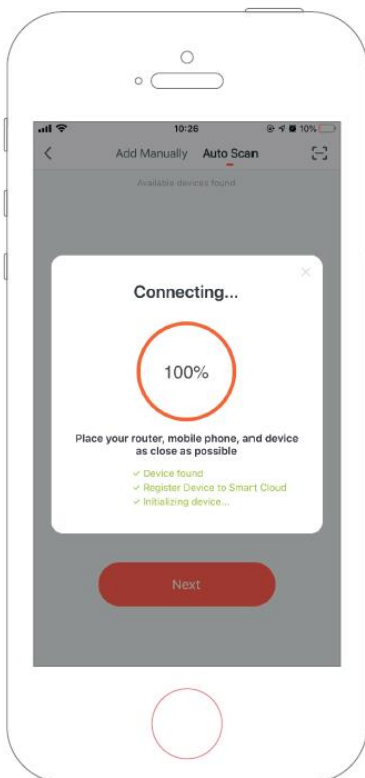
10:26
10%
<
Add Manually Auto Scan
Available devices found
×
Connecting...
100%
Place your router, mobile phone, and device as close as possible
✓ Device found
✓ Register Device to Smart Cloud
✓ Initializing device...
Next